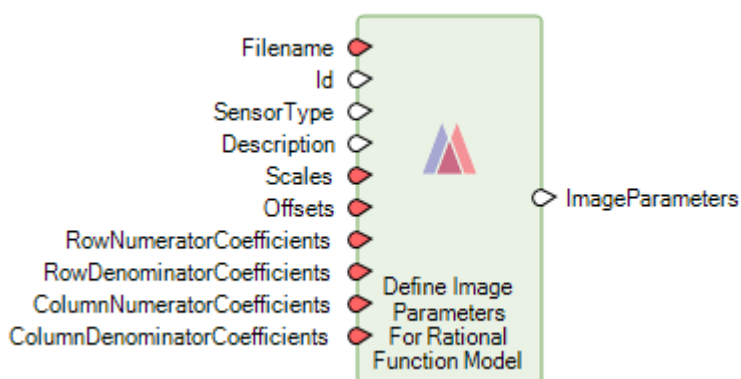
Filename
Id
SensorType
Description
Scales
Offsets
RowNumeratorCoefficients
RowDenominatorCoefficients
ColumnNumeratorCoefficients
ColumnDenominatorCoefficients

Define Image Parameters For Rational Function Model

ImageParameters